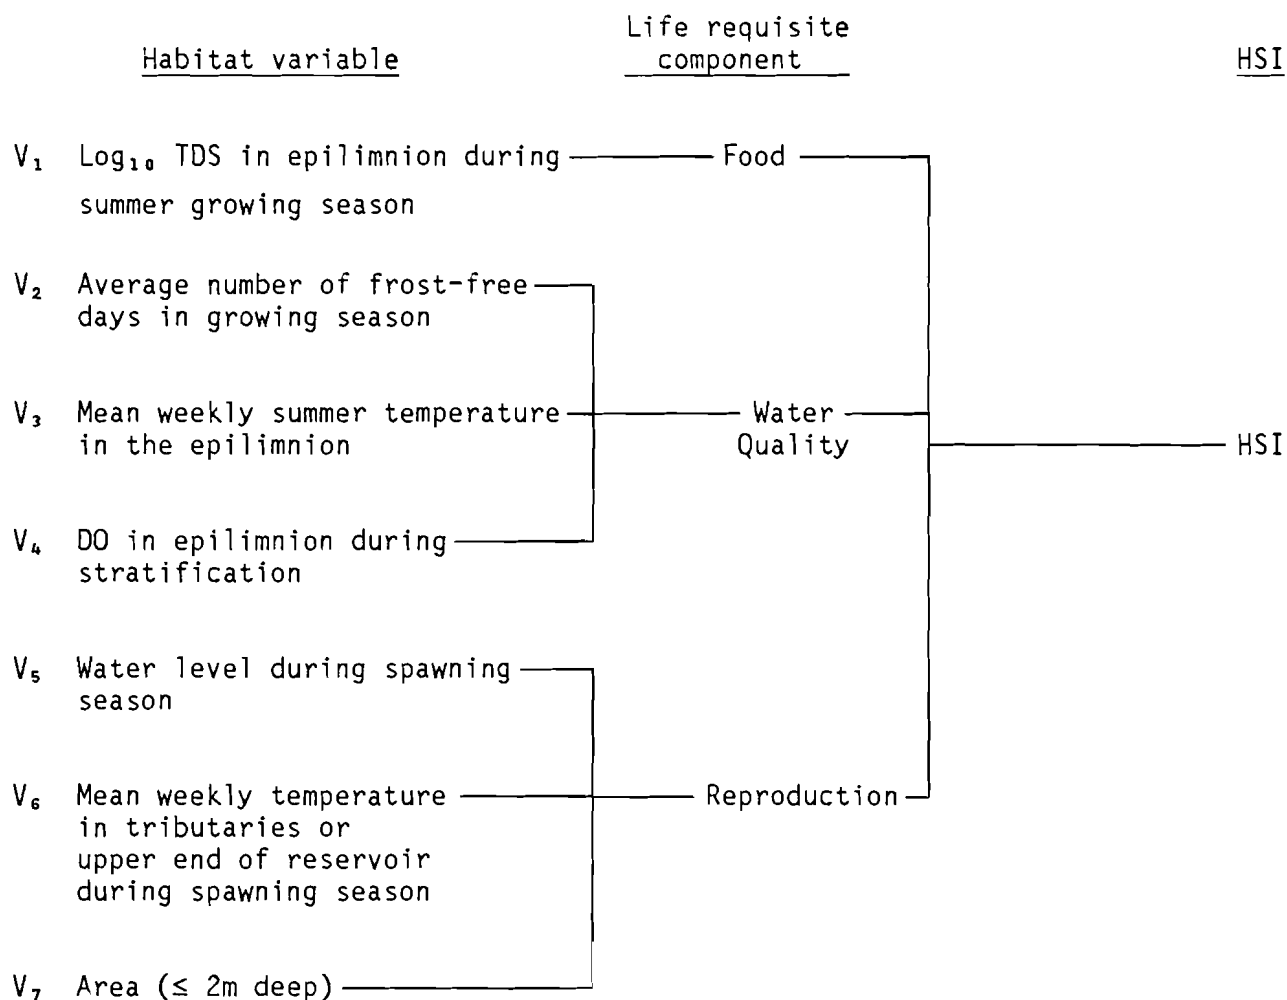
Habitat variable

Life requisite component

HSI

$V_1$ $Log_{10}$ TDS in epilimnion during summer growing season

Food

$V_2$ Average number of frost-free days in growing season

$V_3$ Mean weekly summer temperature in the epilimnion

Water Quality

HSI

$V_4$ DO in epilimnion during stratification

$V_5$ Water level during spawning season

$V_6$ Mean weekly temperature in tributaries or upper end of reservoir during spawning season

Reproduction

$V_7$ Area (≤ 2m deep)